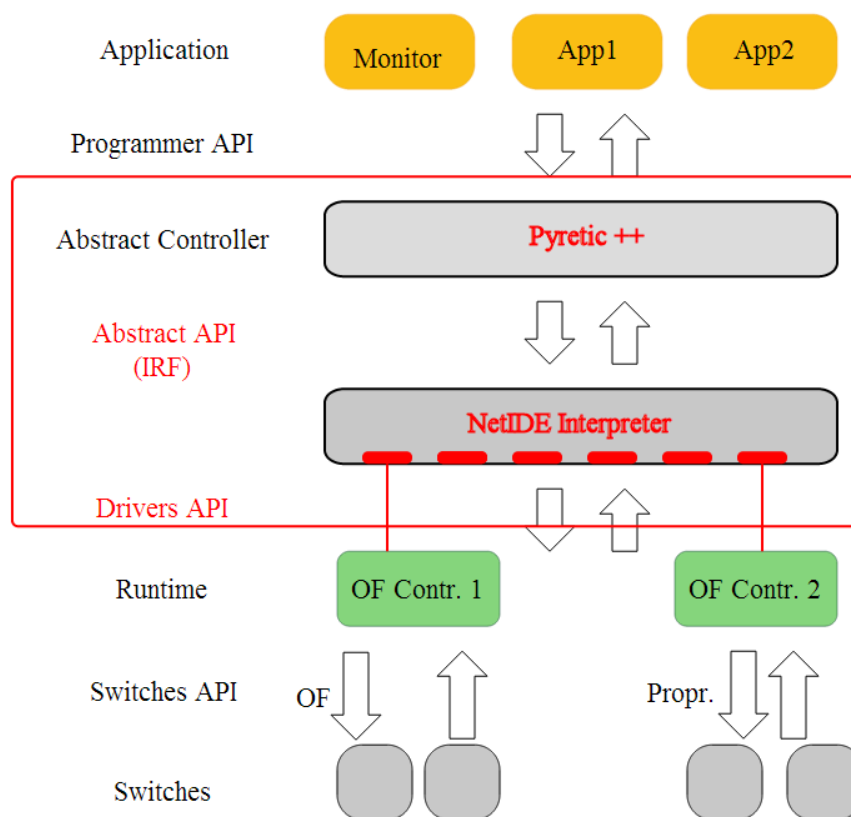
Application

Monitor

App1

App2

Programmer API

Abstract Controller

Pyretic ++

Abstract API (IRF)

NetIDE Interpreter

Drivers API

Runtime

OF Contr. 1

OF Contr. 2

Switches API

OF

Propr.

Switches